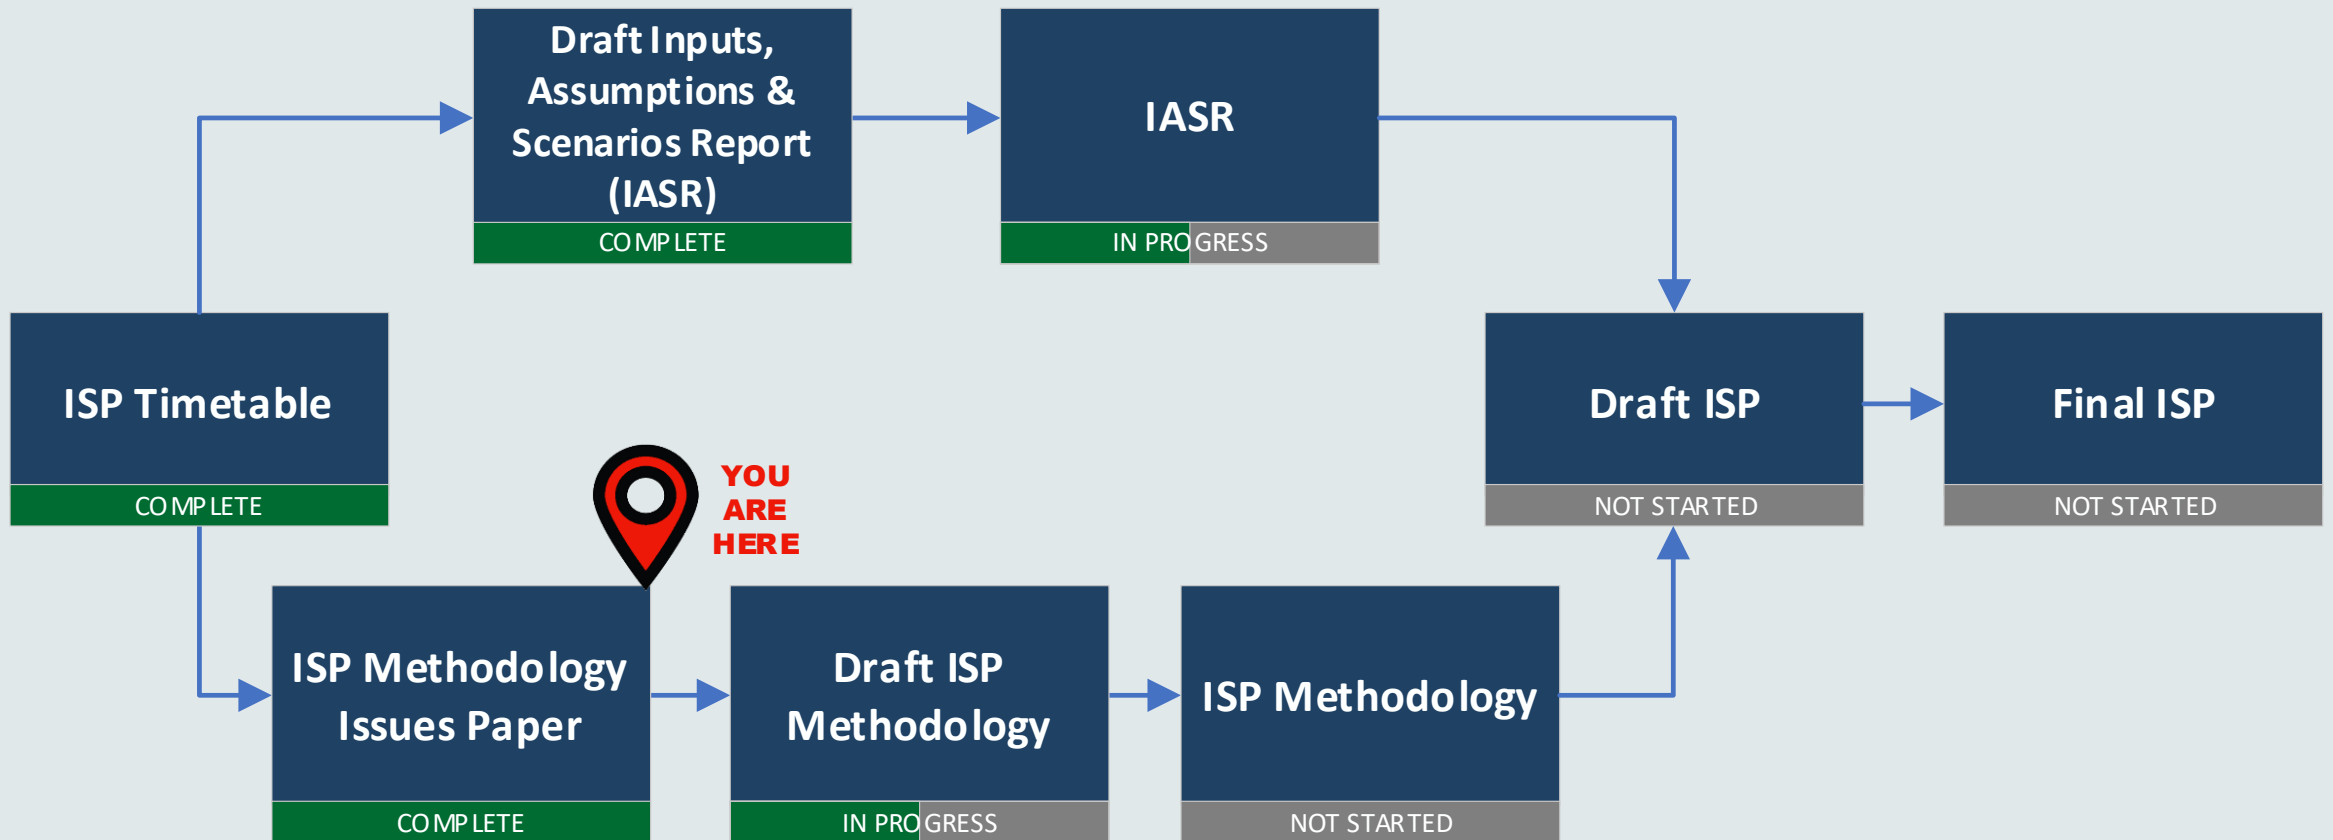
Draft Inputs, Assumptions & Scenarios Report (IASR)

COMPLETE

IASR

IN PROGRESS

ISP Timetable

COMPLETE

Draft ISP

NOT STARTED

Final ISP

NOT STARTED

YOU ARE HERE

ISP Methodology Issues Paper

COMPLETE

Draft ISP Methodology

IN PROGRESS

ISP Methodology

NOT STARTED